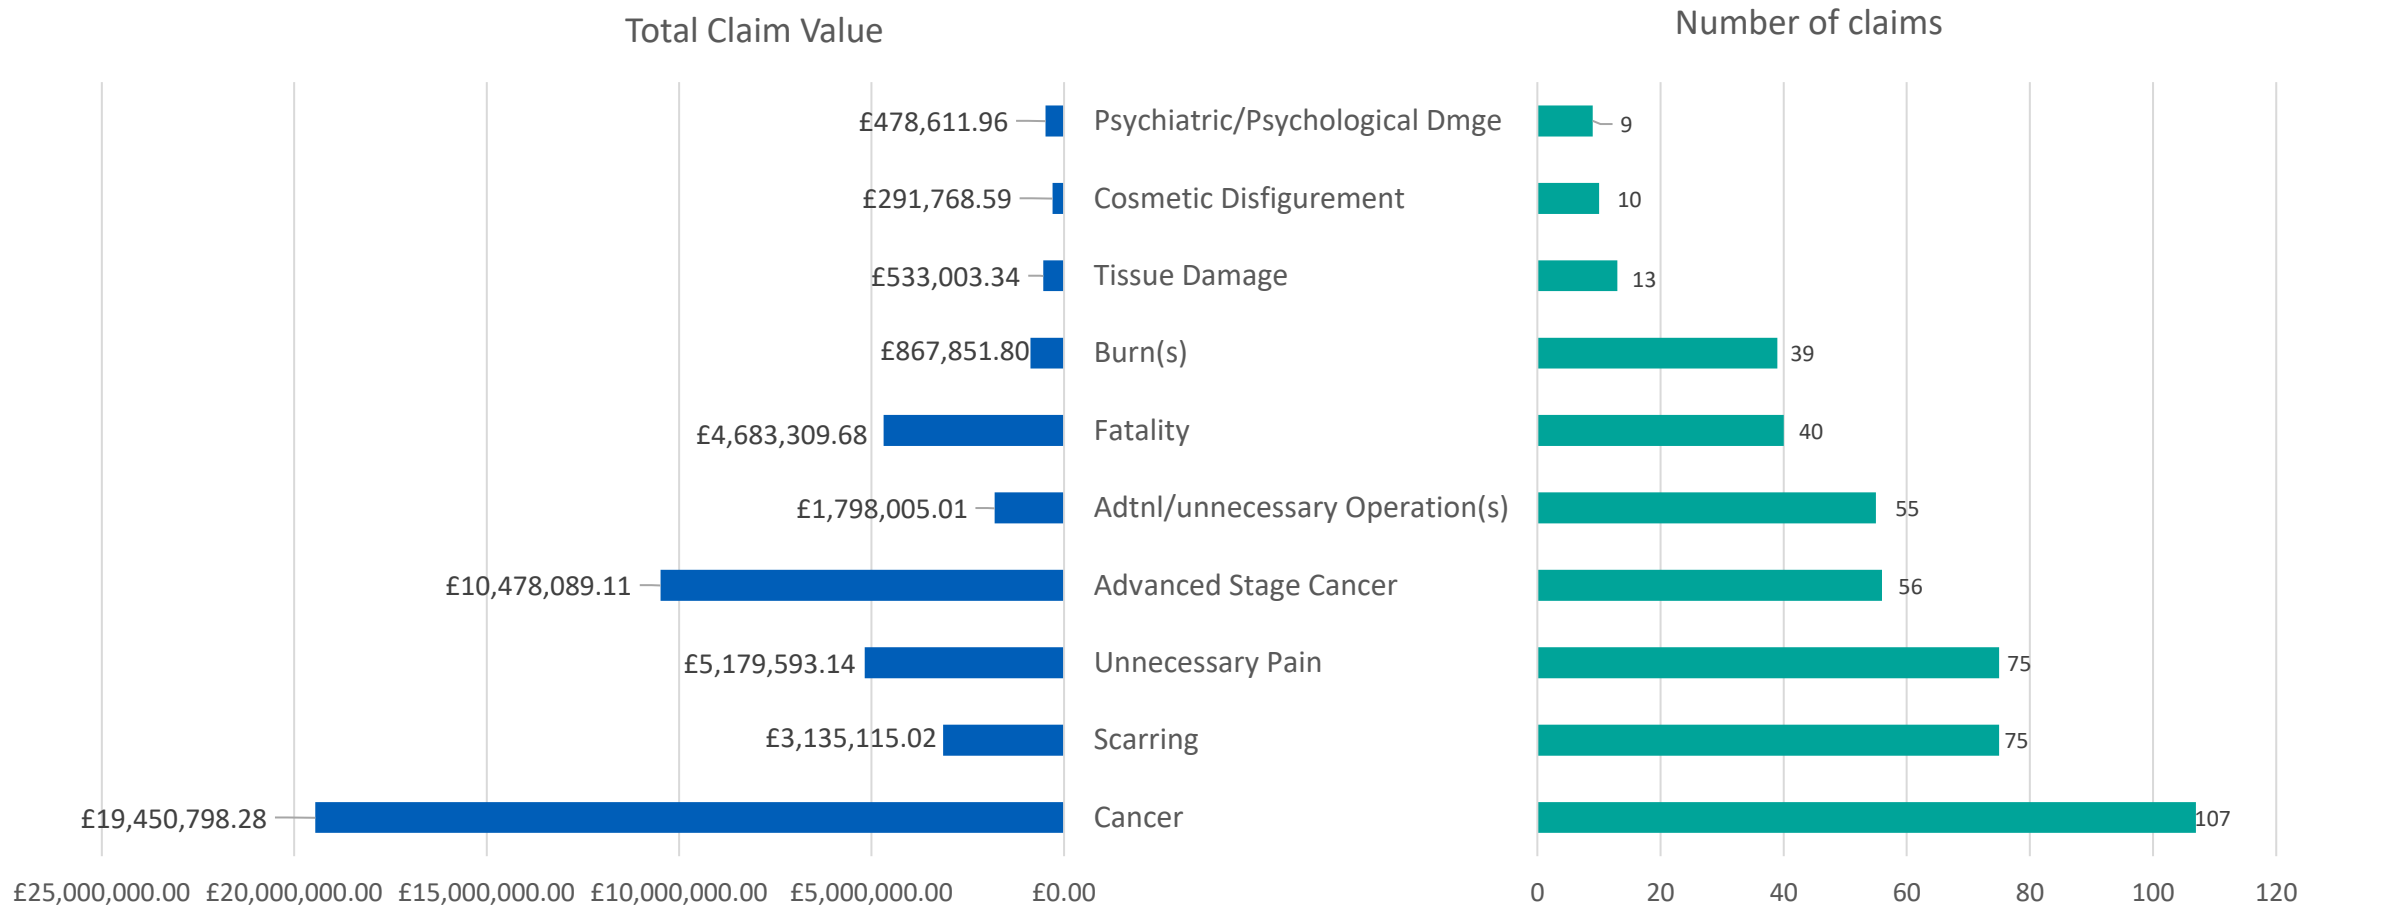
Total Claim Value

Number of claims

£478,611.96
Psychiatric/Psychological Dmge
9

£291,768.59
Cosmetic Disfigurement
10

£533,003.34
Tissue Damage
13

£867,851.80
Burn(s)
39

£4,683,309.68
Fatality
40

£1,798,005.01
Adtnl/unnecessary Operation(s)
55

£10,478,089.11
Advanced Stage Cancer
56

£5,179,593.14
Unnecessary Pain
75

£3,135,115.02
Scarring
75

£19,450,798.28
Cancer
107

£25,000,000.00 £20,000,000.00 £15,000,000.00 £10,000,000.00 £5,000,000.00 £0.00

0 20 40 60 80 100 120